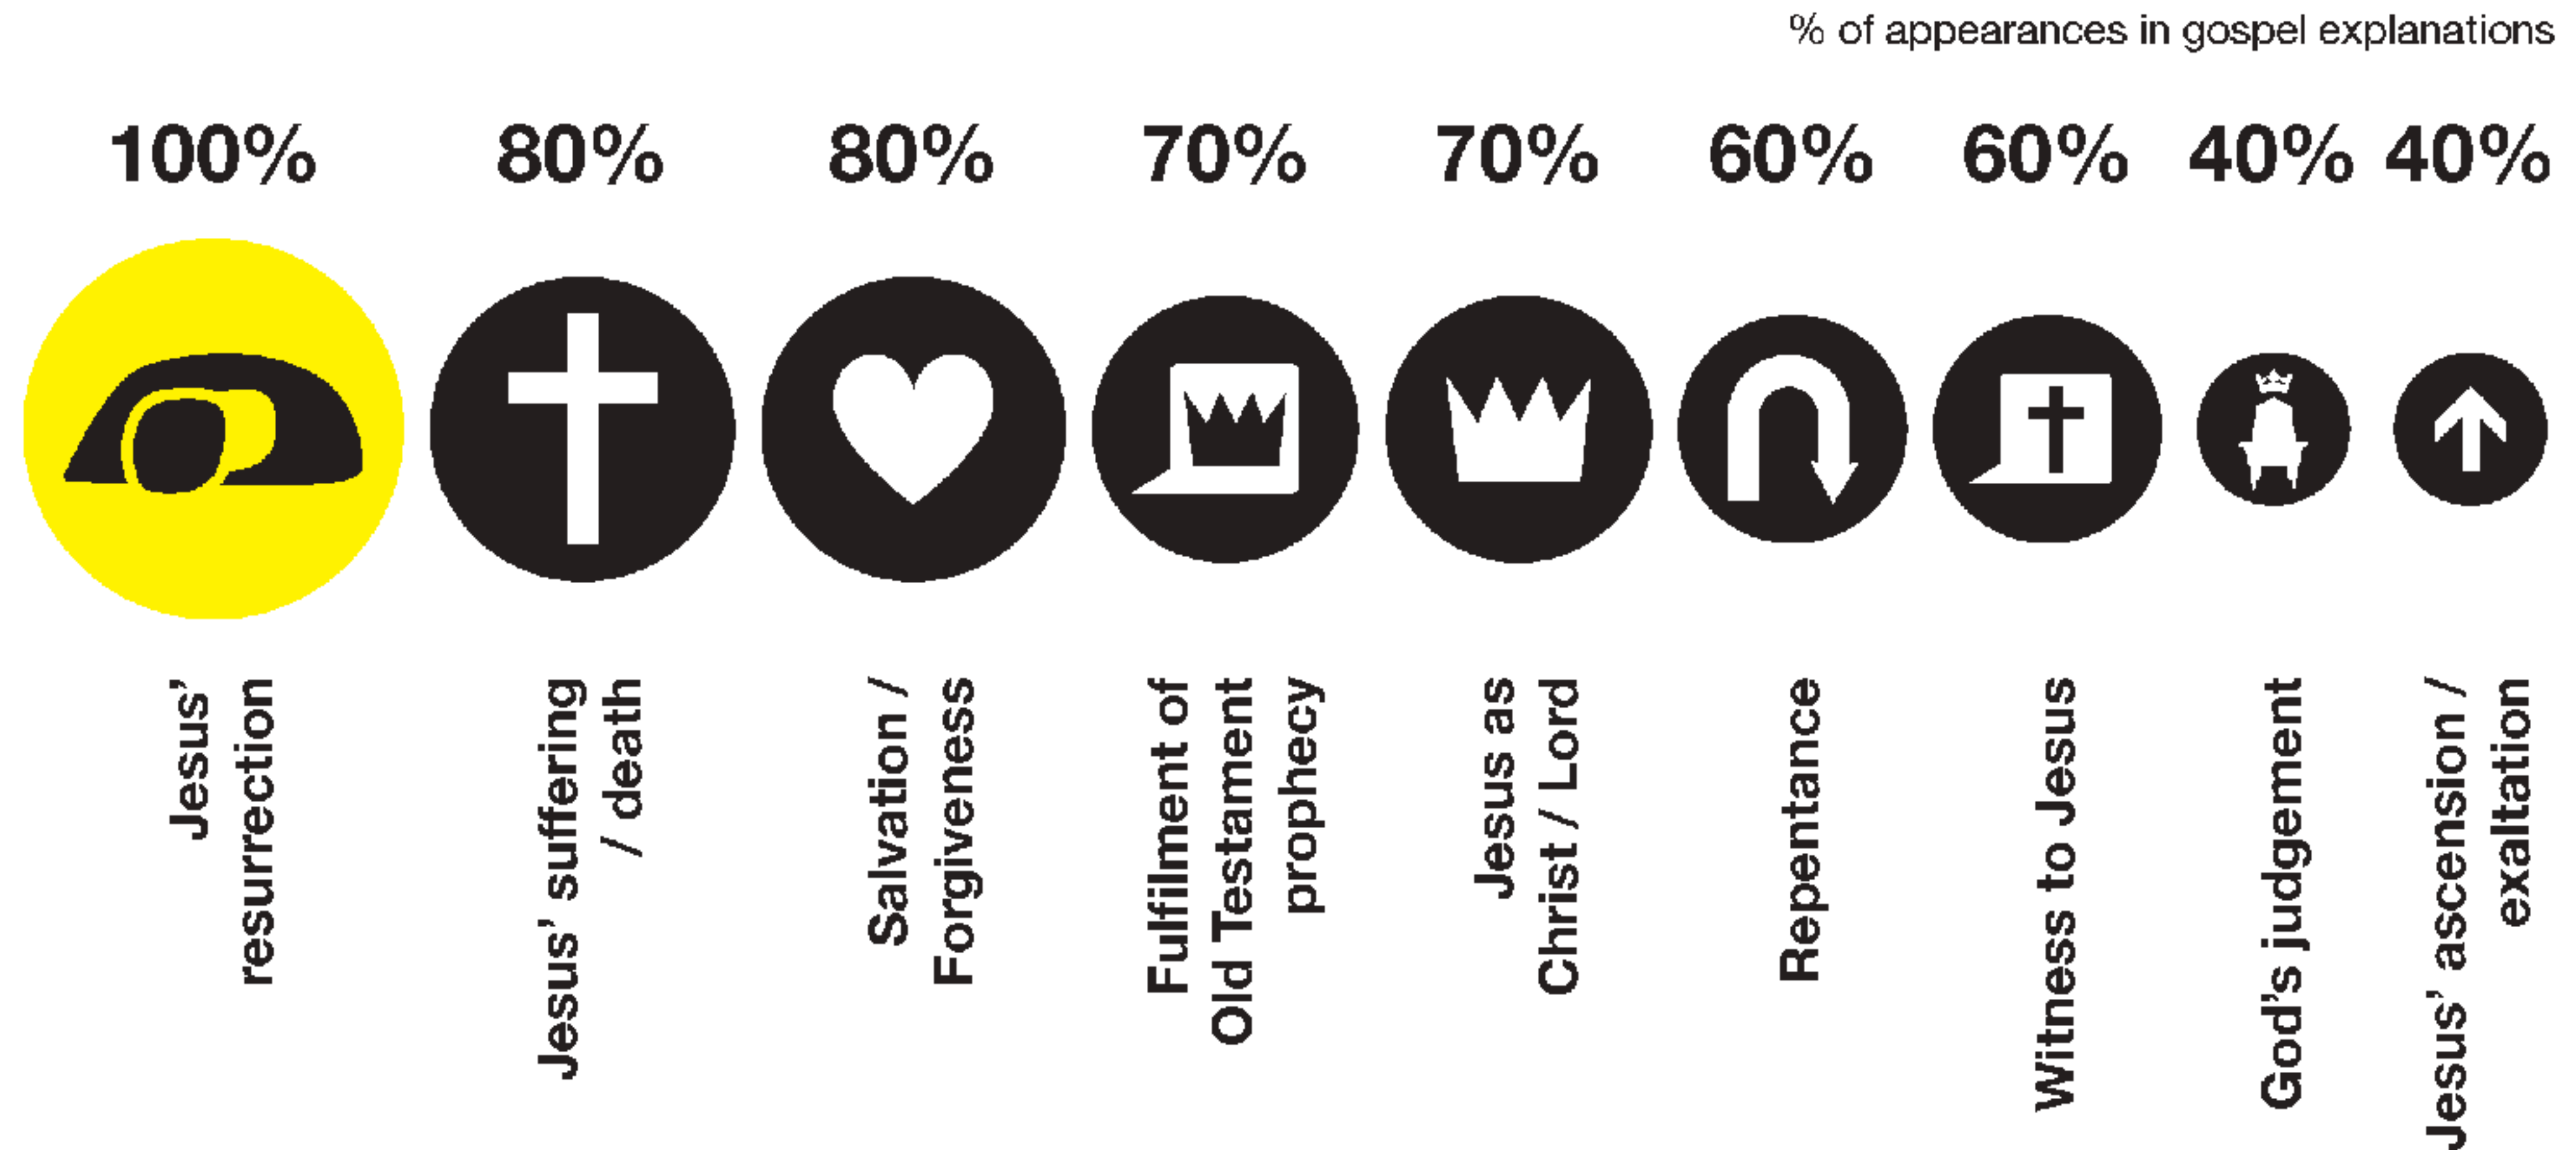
% of appearances in gospel explanations

100%

80%

80%

70%

70%

60%

60%

40%

40%

Jesus' resurrection

Jesus' suffering / death

Salvation / Forgiveness

Fulfilment of Old Testament prophecy

Jesus as Christ / Lord

Repentance

Witness to Jesus

God's judgement

Jesus' ascension / exaltation